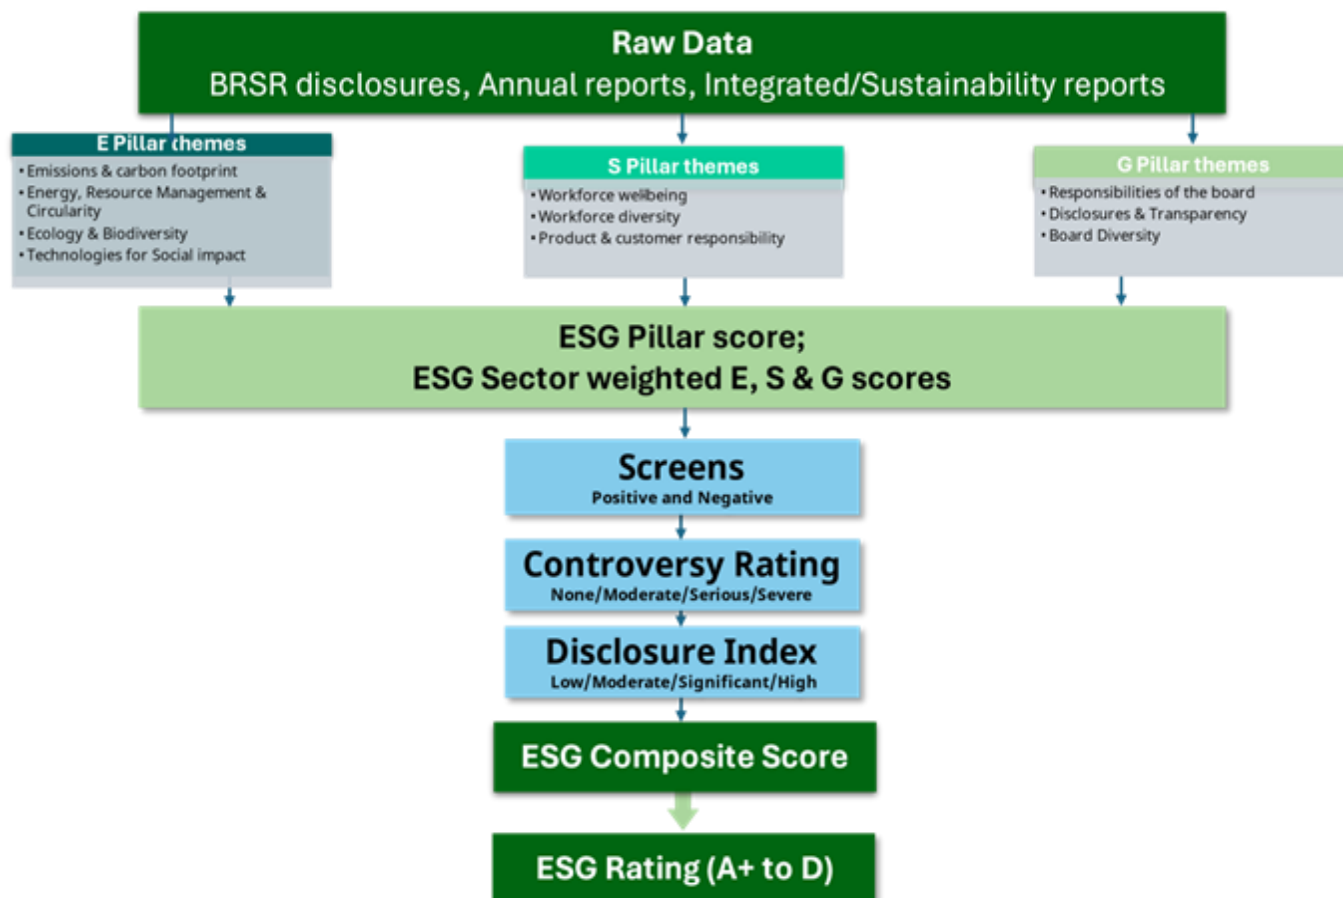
Raw Data
BRSR disclosures, Annual reports, Integrated/Sustainability reports

E Pillar themes
• Emissions & carbon footprint
• Energy, Resource Management & Circularity
• Ecology & Biodiversity
• Technologies for Social impact

S Pillar themes
• Workforce wellbeing
• Workforce diversity
• Product & customer responsibility

G Pillar themes
• Responsibilities of the board
• Disclosures & Transparency
• Board Diversity

ESG Pillar score;
ESG Sector weighted E, S & G scores

Screens
Positive and Negative

Controversy Rating
None/Moderate/Serious/Severe

Disclosure Index
Low/Moderate/Significant/High

ESG Composite Score

ESG Rating (A+ to D)